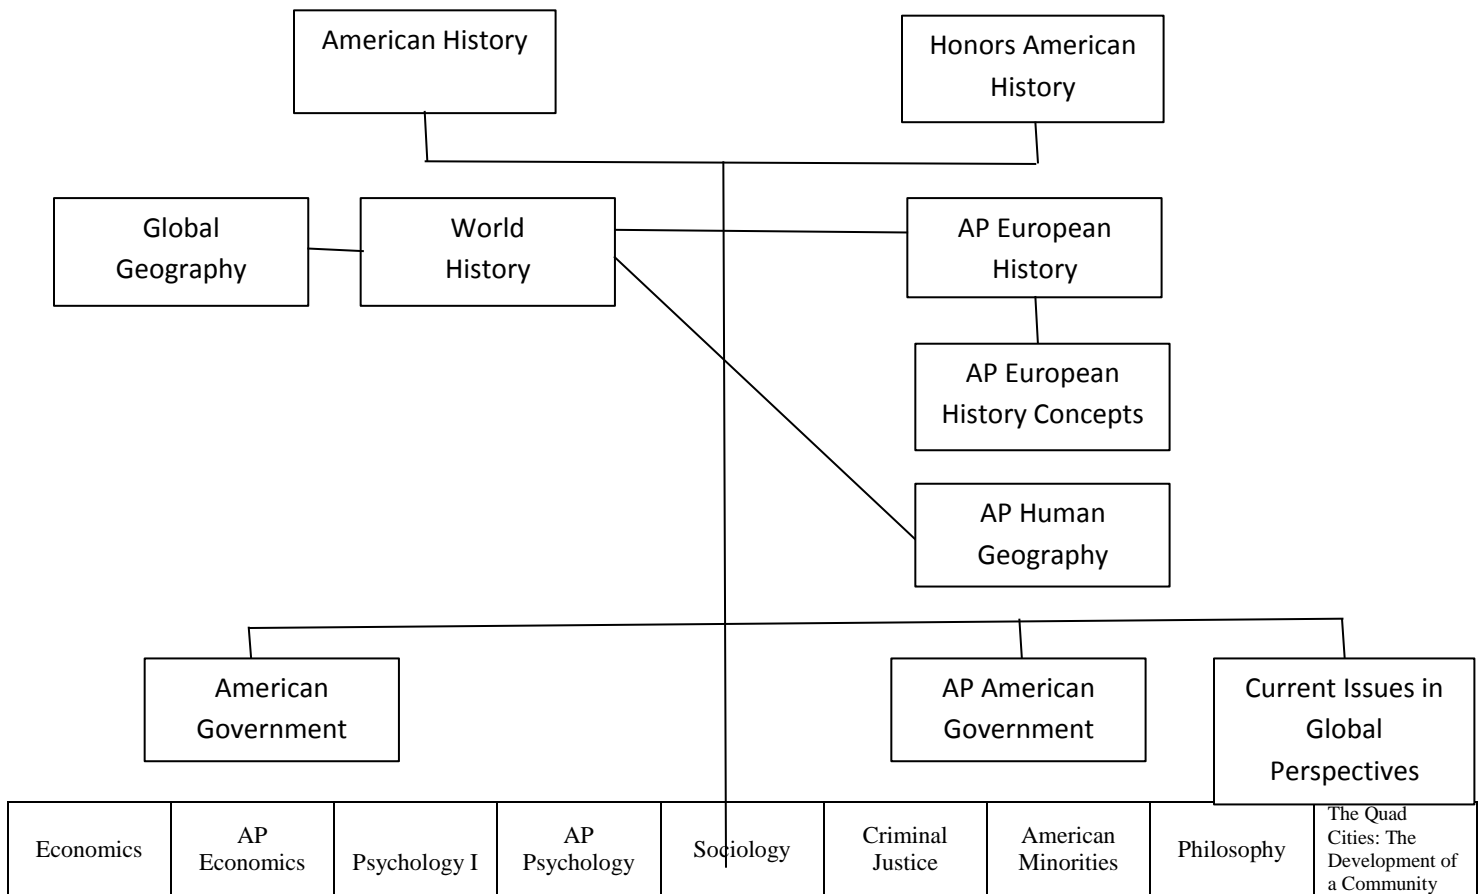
American History

Honors American History

Global Geography

World History

AP European History

AP European History Concepts

AP Human Geography

American Government

AP American Government

Current Issues in Global Perspectives

| Economics | AP Economics | Psychology I | AP Psychology | Sociology | Criminal Justice | American Minorities | Philosophy | The Quad Cities: The Development of a Community |
|---|---|---|---|---|---|---|---|---|